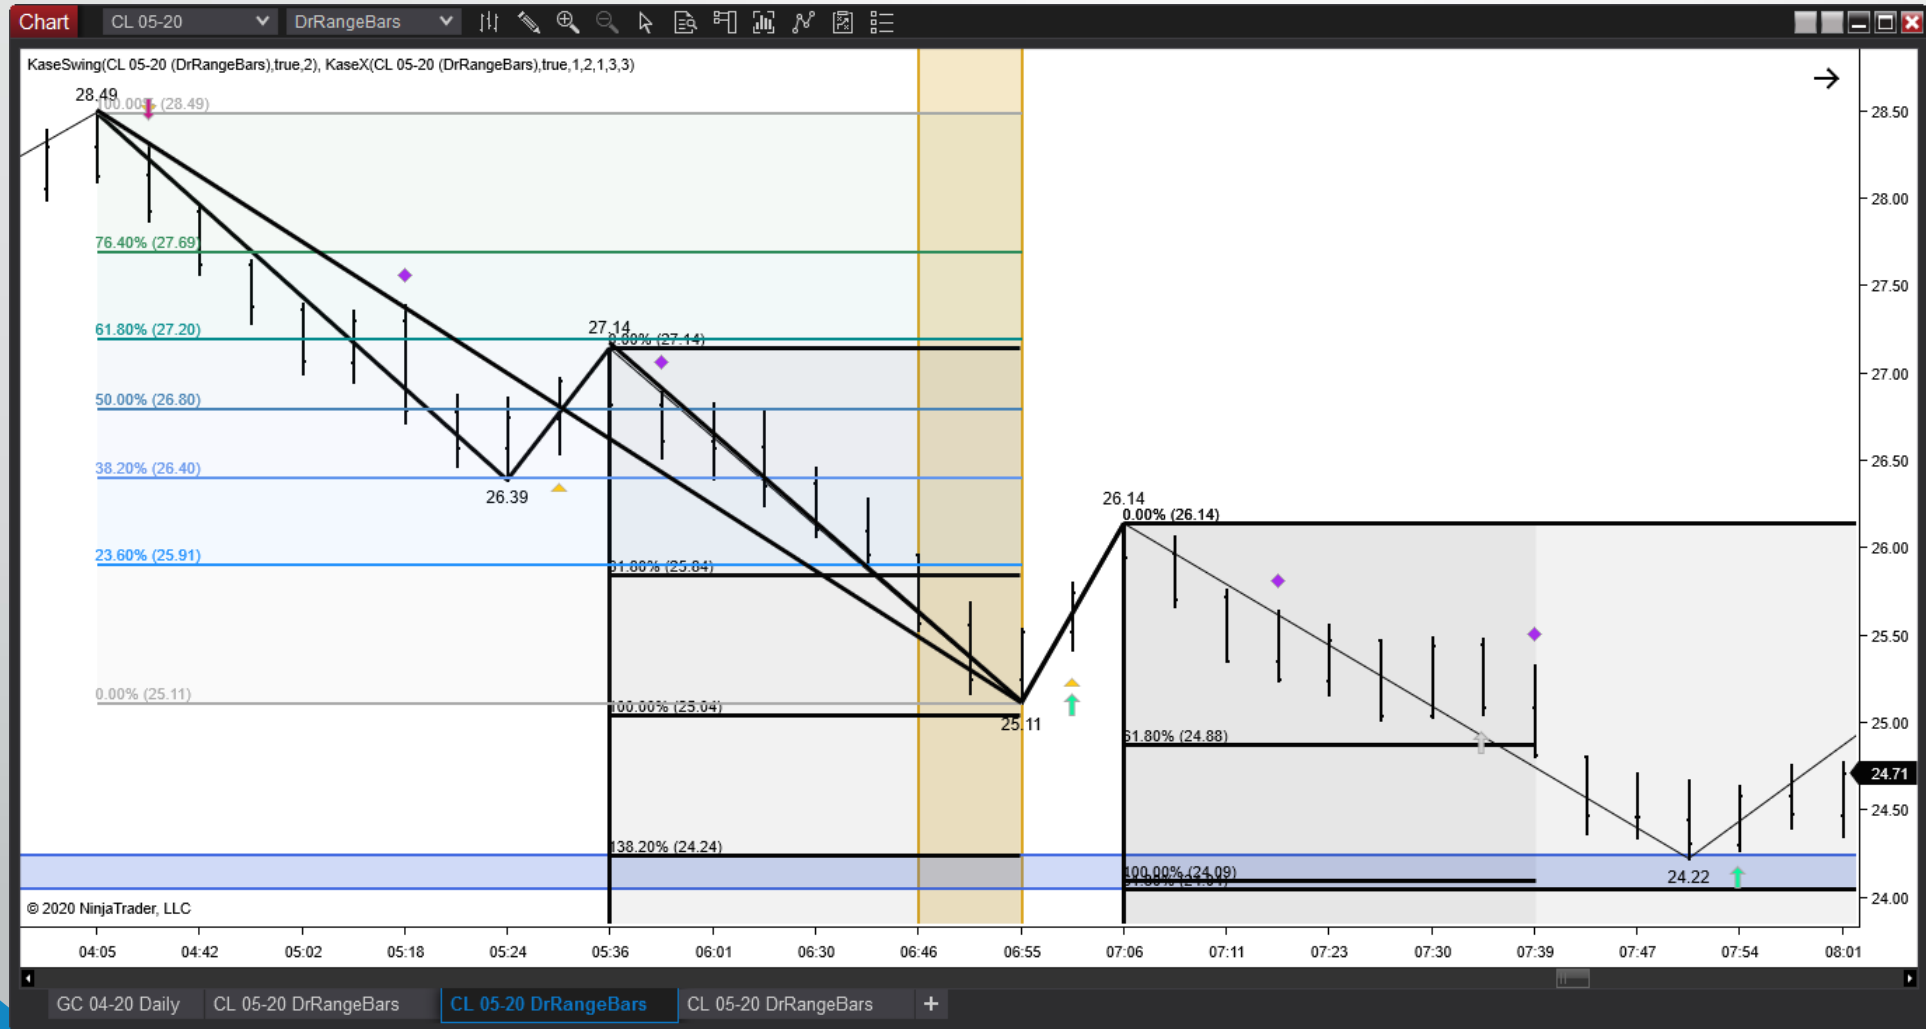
Chart CL 05-20 DrRangeBars

KaseSwing(CL 05-20 (DrRangeBars),true,2), KaseX(CL 05-20 (DrRangeBars),true,1,2,1,3,3)

28.49
100.00% (28.49)
76.40% (27.69)
61.80% (27.20)
50.00% (26.80)
38.20% (26.40)
23.60% (25.91)
0.00% (25.11)
26.39
27.14
0.00% (27.14)
61.80% (25.84)
100.00% (25.04)
138.20% (24.24)
25.11
26.14
0.00% (26.14)
61.80% (24.88)
100.00% (24.09)
24.22

28.50
28.00
27.50
27.00
26.50
26.00
25.50
25.00
24.71
24.50
24.00

© 2020 NinjaTrader, LLC

04:05 04:42 05:02 05:18 05:24 05:36 06:01 06:30 06:46 06:55 07:06 07:11 07:23 07:30 07:39 07:47 07:54 08:01

GC 04-20 Daily | CL 05-20 DrRangeBars | CL 05-20 DrRangeBars | CL 05-20 DrRangeBars | +